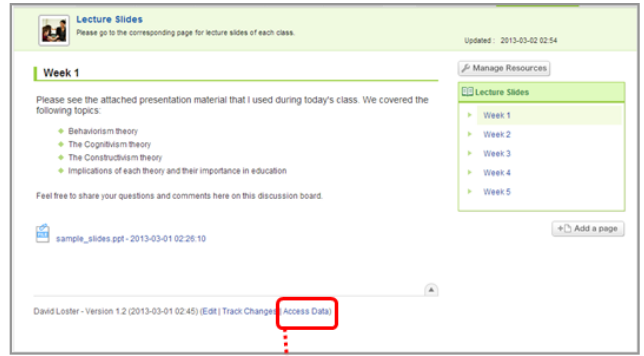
Lecture Slides
Please go to the corresponding page for lecture slides of each class.

Updated : 2013-03-02 02:54

Week 1

Manage Resources

Lecture Slides

Week 1
Week 2
Week 3
Week 4
Week 5

Please see the attached presentation material that I used during today's class. We covered the following topics:

- Behaviorism theory
- The Cognitivism theory
- The Constructivism theory
- Implications of each theory and their importance in education

Feel free to share your questions and comments here on this discussion board.

Add a page

sample_slides.ppt - 2013-03-01 02:26:10

David Loster - Version 1.2 (2013-03-01 02:45) (Edit | Track Changes | Access Data)